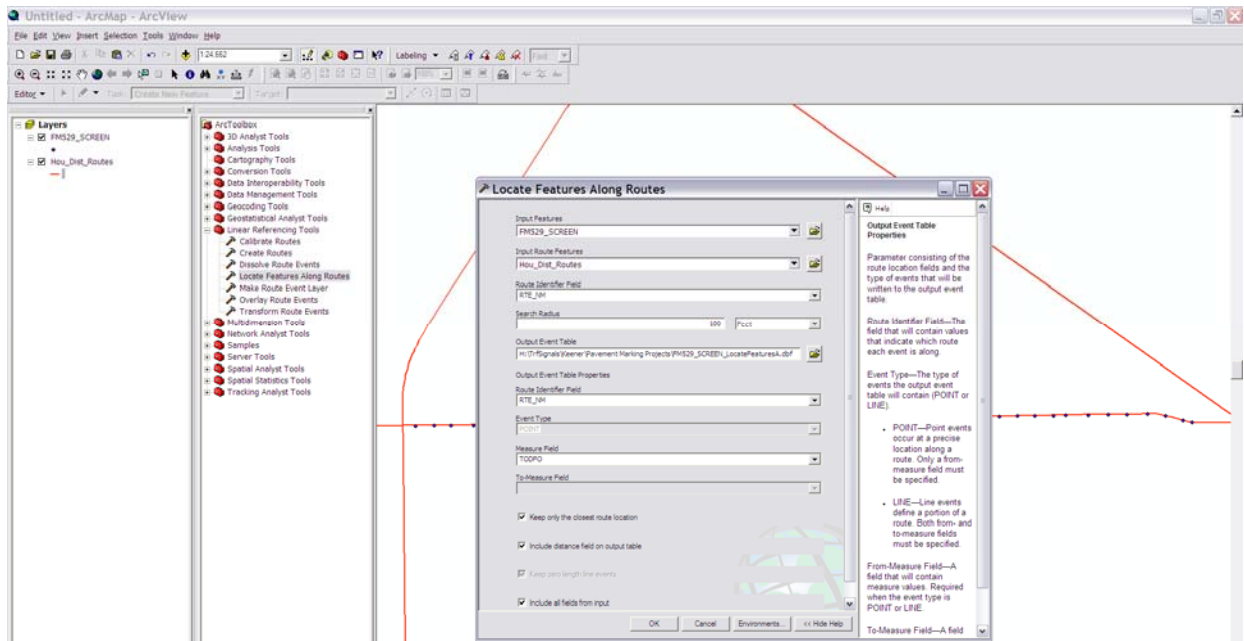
Untitled - ArcMap - ArcView

File Edit View Insert Selection Tools Window Help

1:24,662

Labeling

Editor ▾ Task: Create New Feature Target:

Layers
FM529_SCREEN
Hou_Dist_Routes

ArcToolbox
3D Analyst Tools
Analysis Tools
Cartography Tools
Conversion Tools
Data Interoperability Tools
Data Management Tools
Geocoding Tools
Geostatistical Analyst Tools
Linear Referencing Tools
Calibrate Routes
Create Routes
Dissolve Route Events
Locate Features Along Routes
Make Route Event Layer
Overlay Route Events
Transform Route Events
Multidimension Tools
Network Analyst Tools
Samples
Server Tools
Spatial Analyst Tools
Spatial Statistics Tools
Tracking Analyst Tools

Locate Features Along Routes

Input Features
FM529_SCREEN

Input Route Features
Hou_Dist_Routes

Route Identifier Field
RTE_NM

Search Radius
100 Feet

Output Event Table
H:\TrfSignals\Keener\Pavement Marking Projects\FM529_SCREEN_LocateFeaturesA.dbf

Output Event Table Properties

Route Identifier Field
RTE_NM

Event Type
POINT

Measure Field
TODFO

To-Measure Field

Keep only the closest route location

Include distance field on output table

Keep zero length line events

Include all fields from input

OK Cancel Environments... << Hide Help

Help

Output Event Table Properties

Parameter consisting of the route location fields and the type of events that will be written to the output event table.

Route Identifier Field—The field that will contain values that indicate which route each event is along.

Event Type—The type of events the output event table will contain (POINT or LINE).

POINT—Point events occur at a precise location along a route. Only a from-measure field must be specified.

LINE—Line events define a portion of a route. Both from- and to-measure fields must be specified.

From-Measure Field—A field that will contain measure values. Required when the event type is POINT or LINE.

To-Measure Field—A field